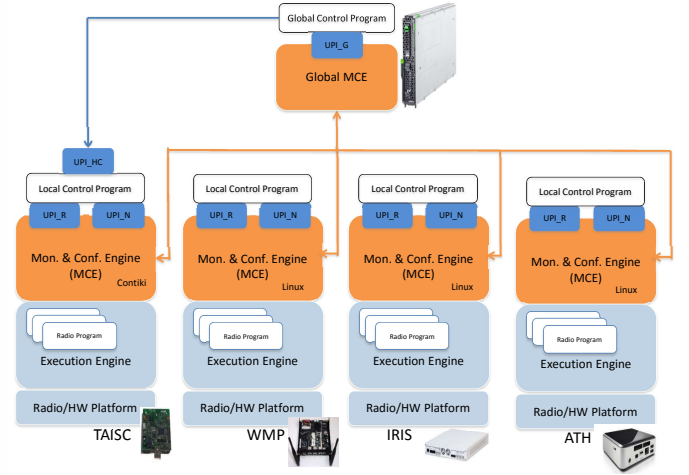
Global Control Program

UPI_G

Global MCE

UPI_HC

Local Control Program

UPI_R

UPI_N

Mon. & Conf. Engine (MCE)

Contiki

Radio Program

Execution Engine

Radio/HW Platform

TAISC

Local Control Program

UPI_R

UPI_N

Mon. & Conf. Engine (MCE)

Linux

Radio Program

Execution Engine

Radio/HW Platform

WMP

Local Control Program

UPI_R

UPI_N

Mon. & Conf. Engine (MCE)

Linux

Radio Program

Execution Engine

Radio/HW Platform

IRIS

Local Control Program

UPI_R

UPI_N

Mon. & Conf. Engine (MCE)

Linux

Radio Program

Execution Engine

Radio/HW Platform

ATH